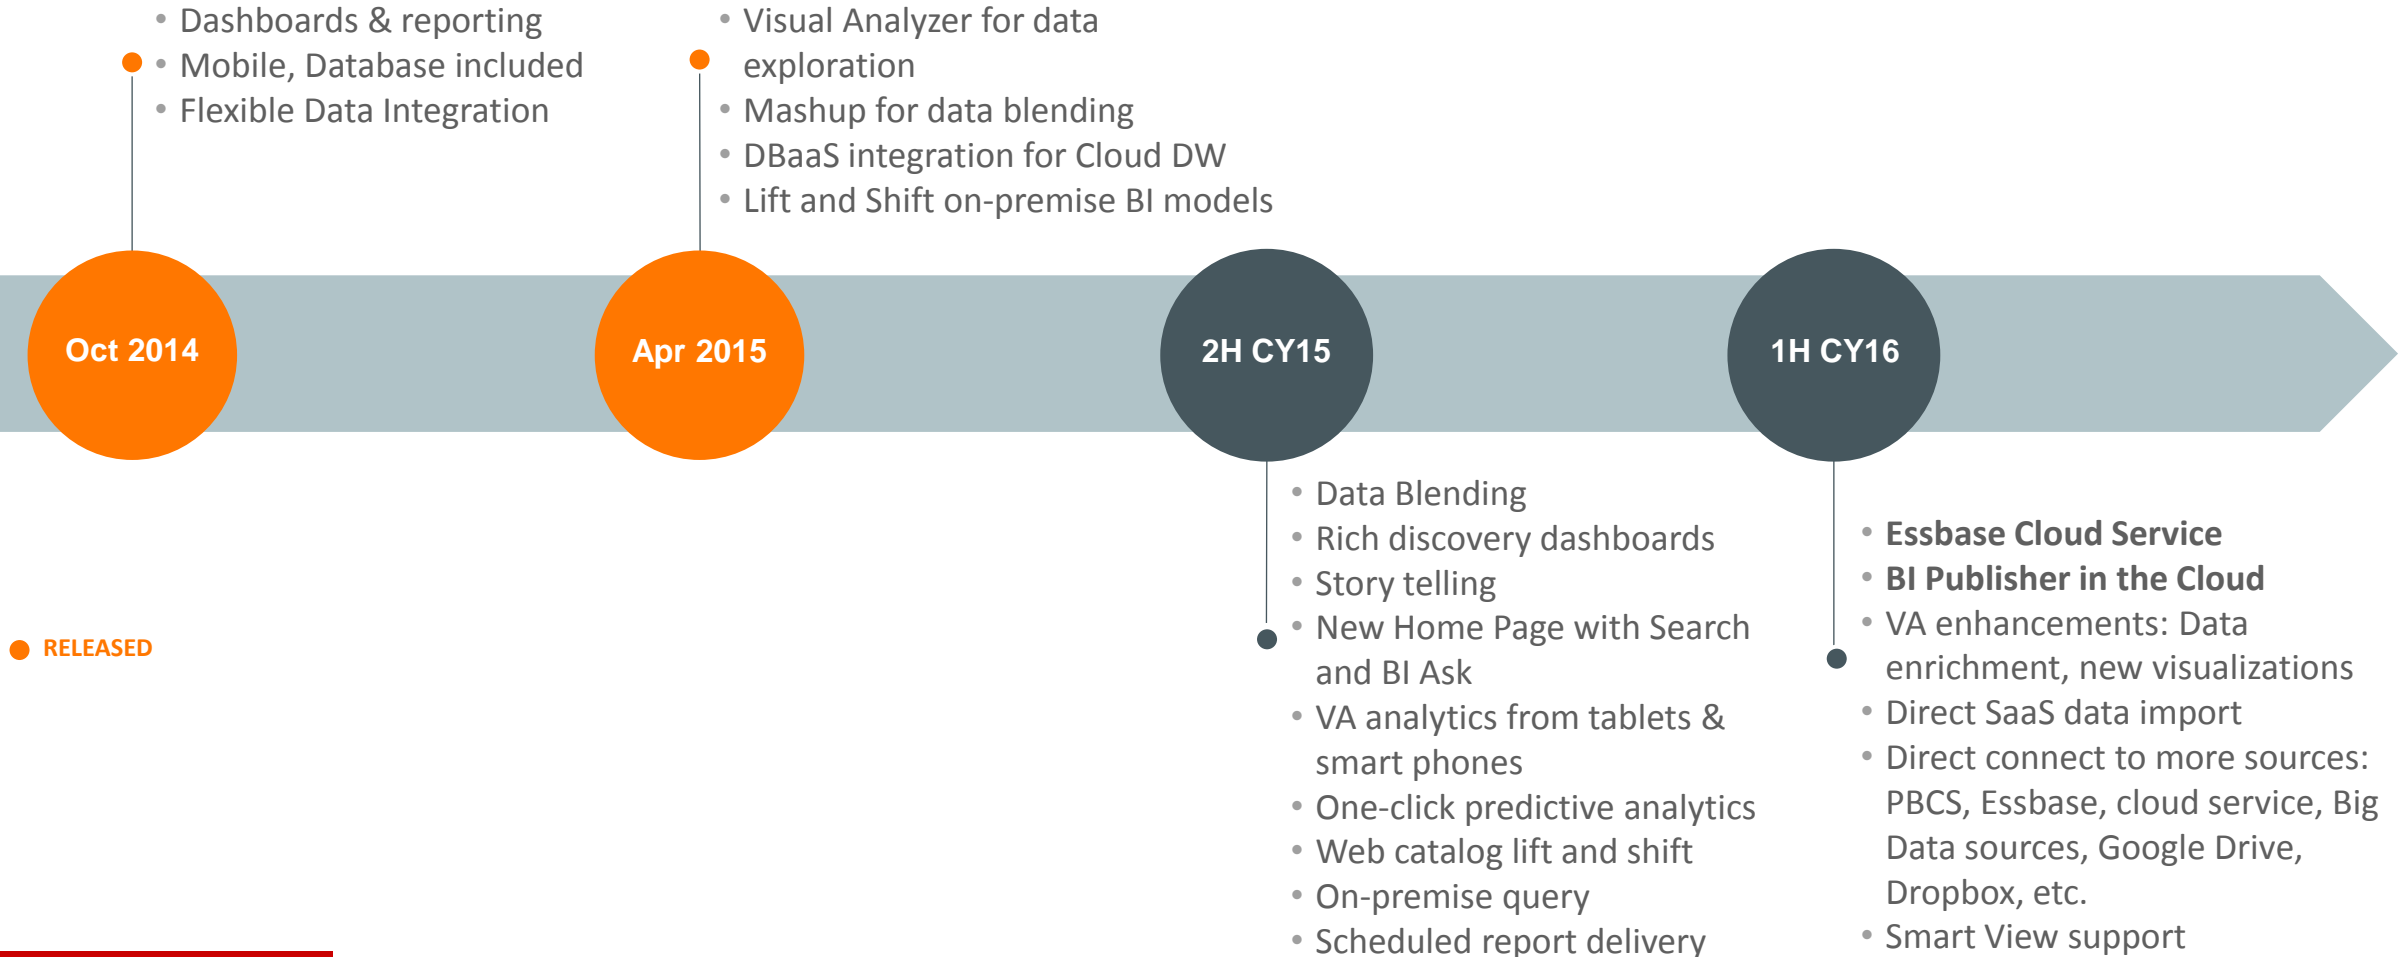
- Dashboards & reporting
- Mobile, Database included
- Flexible Data Integration

- Visual Analyzer for data exploration
- Mashup for data blending
- DBaaS integration for Cloud DW
- Lift and Shift on-premise BI models

Oct 2014

Apr 2015

2H CY15

1H CY16

- Data Blending
- Rich discovery dashboards
- Story telling
- New Home Page with Search and BI Ask
- VA analytics from tablets & smart phones
- One-click predictive analytics
- Web catalog lift and shift
- On-premise query
- Scheduled report delivery

- **Essbase Cloud Service**
- **BI Publisher in the Cloud**
- VA enhancements: Data enrichment, new visualizations
- Direct SaaS data import
- Direct connect to more sources: PBCS, Essbase, cloud service, Big Data sources, Google Drive, Dropbox, etc.
- Smart View support

RELEASED